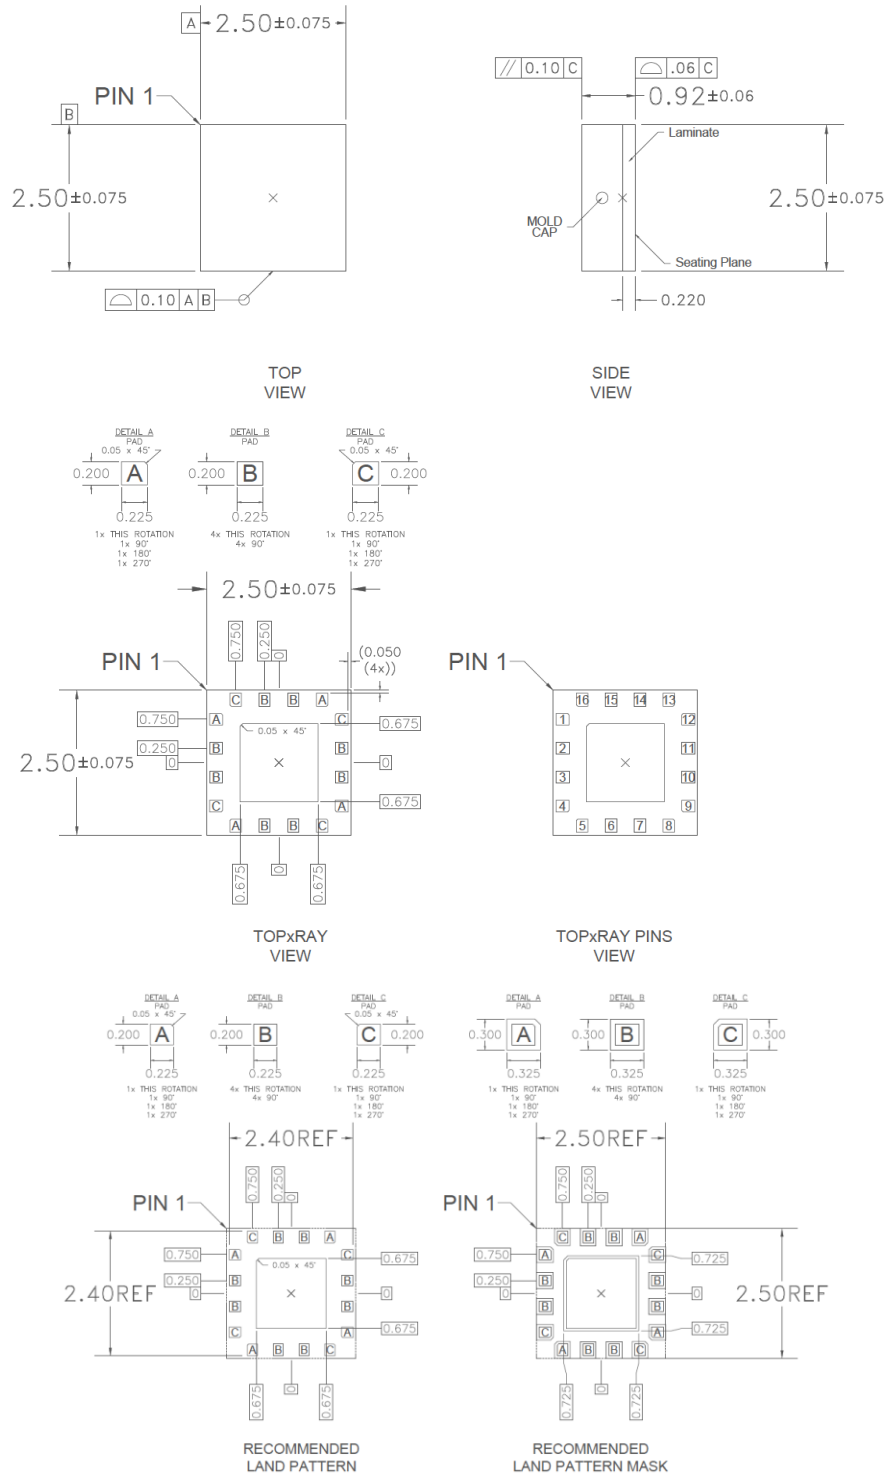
A 2.50±0.075
PIN 1
B
2.50±0.075
0.10 A B

0.10 C
.06 C
0.92±0.06
Laminate
MOLD CAP
2.50±0.075
Seating Plane
0.220

TOP VIEW

SIDE VIEW

DETAIL A
PAD
0.05 x 45°
0.200 A
0.225
1x THIS ROTATION
1x 90°
1x 180°
1x 270°

DETAIL B
PAD
0.200 B
0.225
4x THIS ROTATION
4x 90°

DETAIL C
PAD
0.05 x 45°
C 0.200
0.225
1x THIS ROTATION
1x 90°
1x 180°
1x 270°

2.50±0.075
0.750
0.250
0
(0.050 (4x))
PIN 1
C B B A
0.750 A
0.05 x 45°
C 0.675
0.250 B
B
0 0
2.50±0.075
B
B
C
A 0.675
A B B C
0.675
0
0.675

PIN 1
16 15 14 13
1 12
2 11
3 10
4 9
5 6 7 8

TOPxRAY VIEW

TOPxRAY PINS VIEW

DETAIL A
PAD
0.05 x 45°
0.200 A
0.225
1x THIS ROTATION
1x 90°
1x 180°
1x 270°

DETAIL B
PAD
0.200 B
0.225
4x THIS ROTATION
4x 90°

DETAIL C
PAD
0.05 x 45°
C 0.200
0.225
1x THIS ROTATION
1x 90°
1x 180°
1x 270°

DETAIL A
PAD
0.300 A
0.325
1x THIS ROTATION
1x 90°
1x 180°
1x 270°

DETAIL B
PAD
0.300 B
0.325
4x THIS ROTATION
4x 90°

DETAIL C
PAD
C 0.300
0.325
1x THIS ROTATION
1x 90°
1x 180°
1x 270°

2.40REF
0.750
0.250
PIN 1
C B B A
0.750 A
0.05 x 45°
C 0.675
0.250 B
0
B 0
2.40REF
B
B
C
A 0.675
A B B C
0.675
0
0.675

2.50REF
0.750
0.250
PIN 1
C B B A
0.750 A
C 0.725
0.250 B
0
B 0
2.50REF
B
B
C
A 0.725
A B B C
0.725
0
0.725

RECOMMENDED LAND PATTERN

RECOMMENDED LAND PATTERN MASK